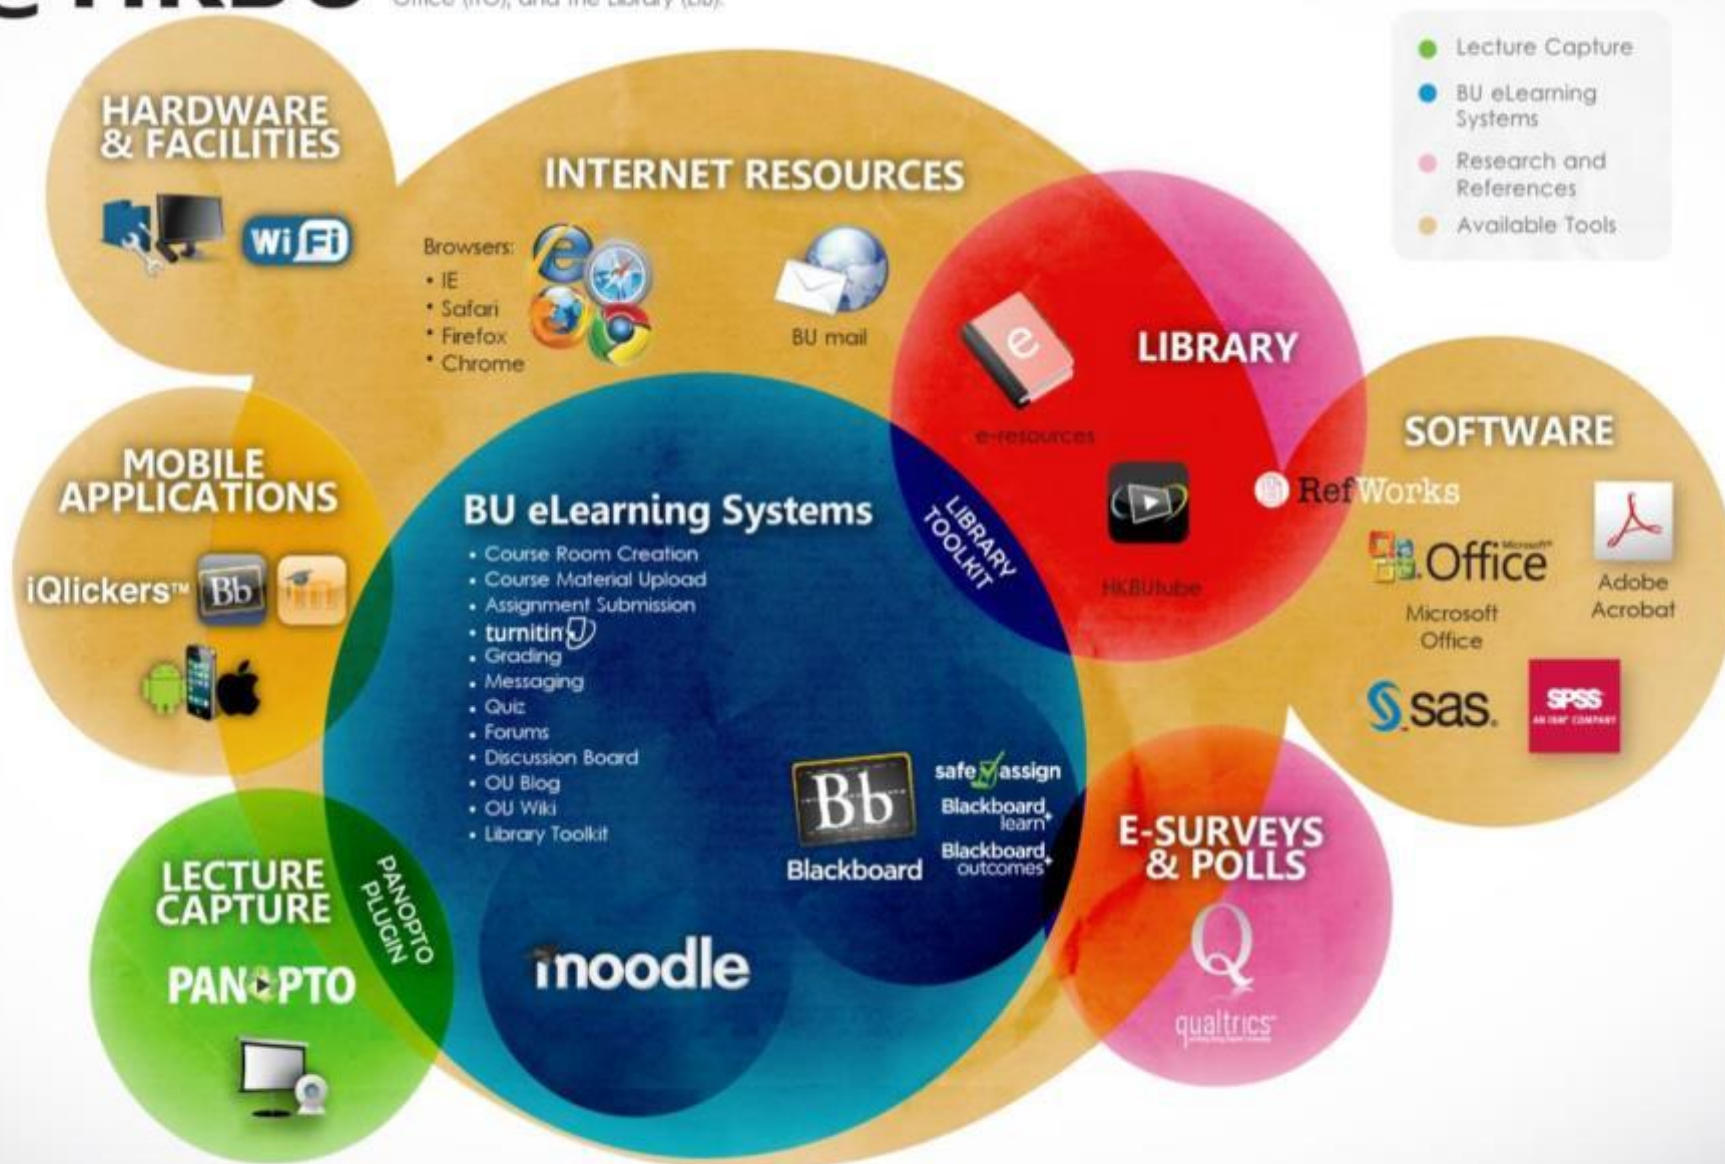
@HKBU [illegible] Office (ITO), and the Library (Lib).

Lecture Capture
BU eLearning Systems
Research and References
Available Tools

HARDWARE & FACILITIES

WiFi

INTERNET RESOURCES

Browsers:
• IE
• Safari
• Firefox
• Chrome

BU mail

LIBRARY

e-resources

HKBUtube

LIBRARY TOOLKIT

SOFTWARE

RefWorks

Office

Microsoft Office

Adobe Acrobat

sas.

SPSS

MOBILE APPLICATIONS

iQlickers™

Bb

BU eLearning Systems
• Course Room Creation
• Course Material Upload
• Assignment Submission
• turnitin
• Grading
• Messaging
• Quiz
• Forums
• Discussion Board
• OU Blog
• OU Wiki
• Library Toolkit

Bb
Blackboard

safeassign
Blackboard learn
Blackboard outcomes

moodle

LECTURE CAPTURE

PANOPTO

PANOPTO PLUGIN

E-SURVEYS & POLLS

qualtrics